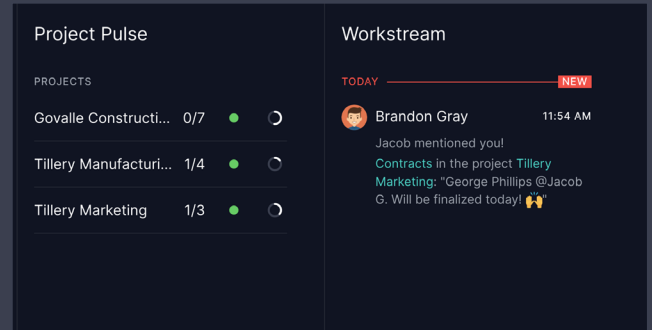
Project Pulse

PROJECTS

Govalle Constructi... 0/7

Tillery Manufacturi... 1/4

Tillery Marketing 1/3

Workstream

TODAY NEW

Brandon Gray 11:54 AM

Jacob mentioned you!

Contracts in the project Tillery Marketing: "George Phillips @Jacob G. Will be finalized today! 🙌"